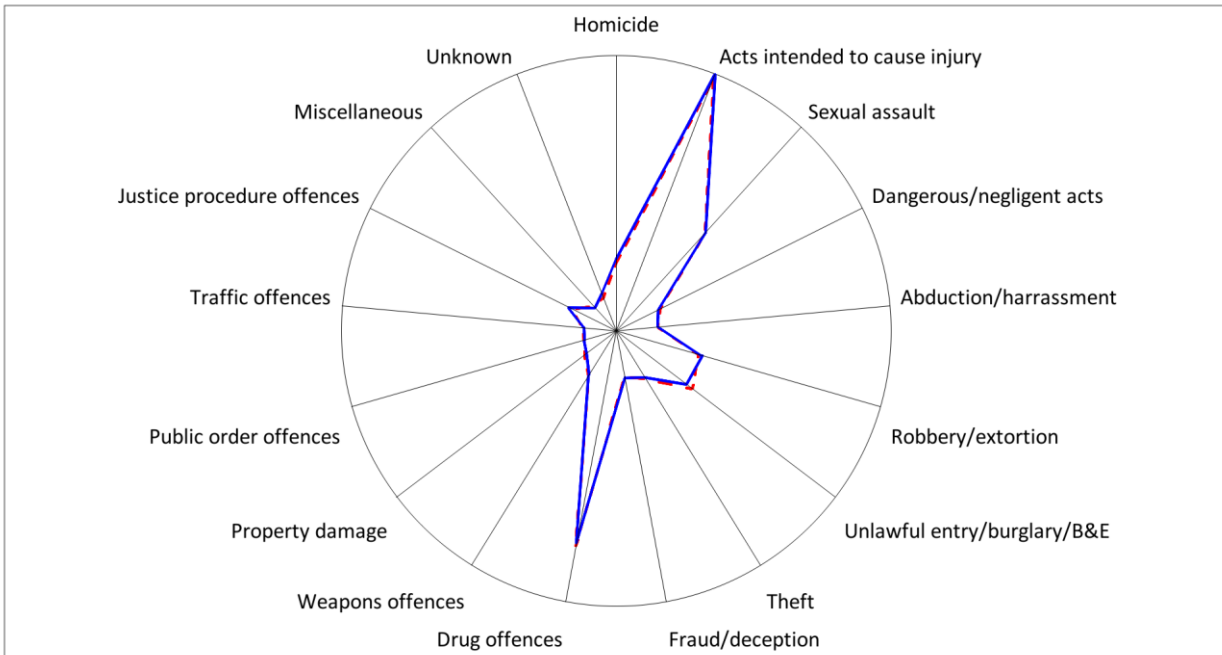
Homicide
Acts intended to cause injury
Sexual assault
Dangerous/negligent acts
Abduction/harrassment
Robbery/extortion
Unlawful entry/burglary/B&E
Theft
Fraud/deception
Drug offences
Weapons offences
Property damage
Public order offences
Traffic offences
Justice procedure offences
Miscellaneous
Unknown